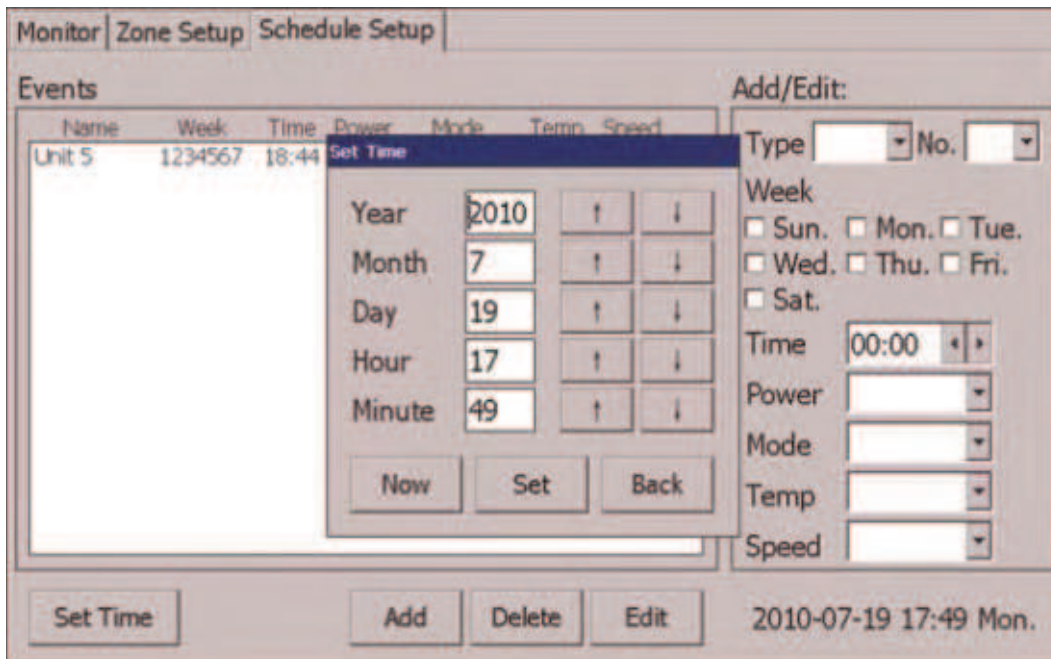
Monitor | Zone Setup | Schedule Setup

Events

| Name | Week | Time | Power | Mode | Temp | Speed |
|---|---|---|---|---|---|---|
| Unit 5 | 1234567 | 18:44 | | | | |

Set Time

Year 2010 ↑ ↓
Month 7 ↑ ↓
Day 19 ↑ ↓
Hour 17 ↑ ↓
Minute 49 ↑ ↓

Now Set Back

Add/Edit:

Type No.

Week
☐ Sun. ☐ Mon. ☐ Tue.
☐ Wed. ☐ Thu. ☐ Fri.
☐ Sat.

Time 00:00

Power

Mode

Temp

Speed

Set Time Add Delete Edit 2010-07-19 17:49 Mon.